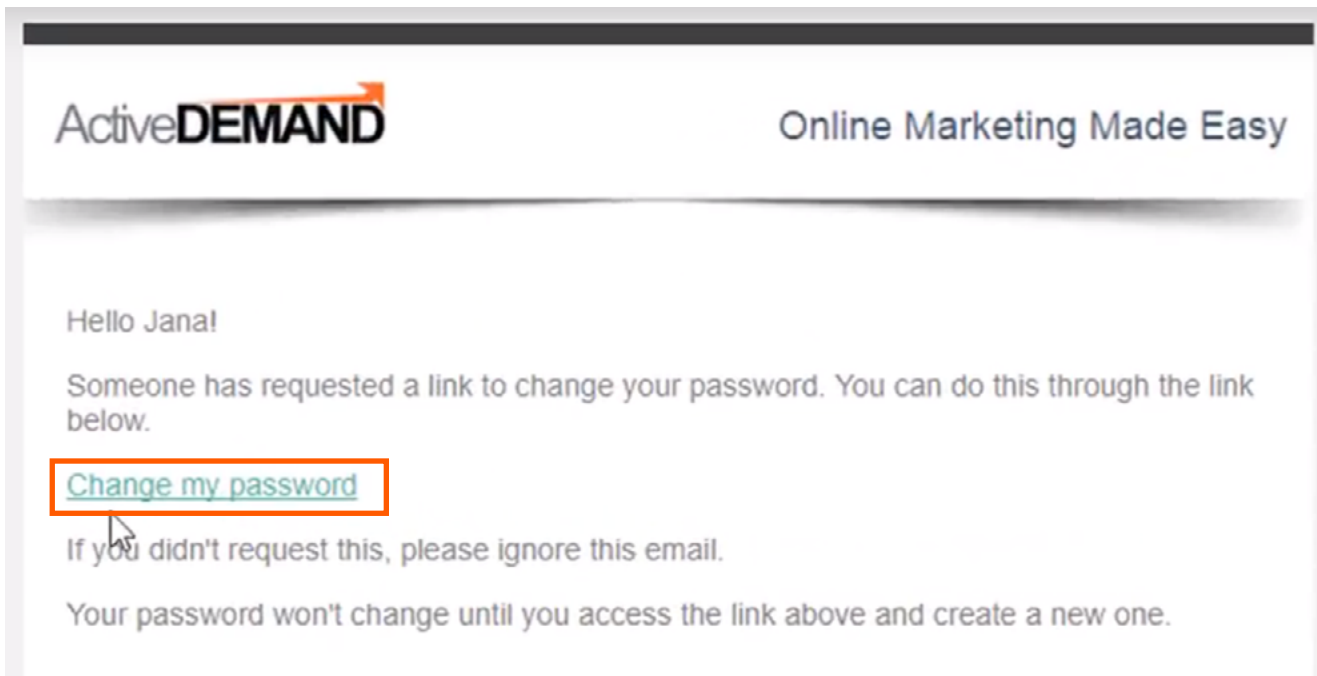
ActiveDEMAND

Online Marketing Made Easy

Hello Jana!

Someone has requested a link to change your password. You can do this through the link below.

Change my password

If you didn't request this, please ignore this email.

Your password won't change until you access the link above and create a new one.